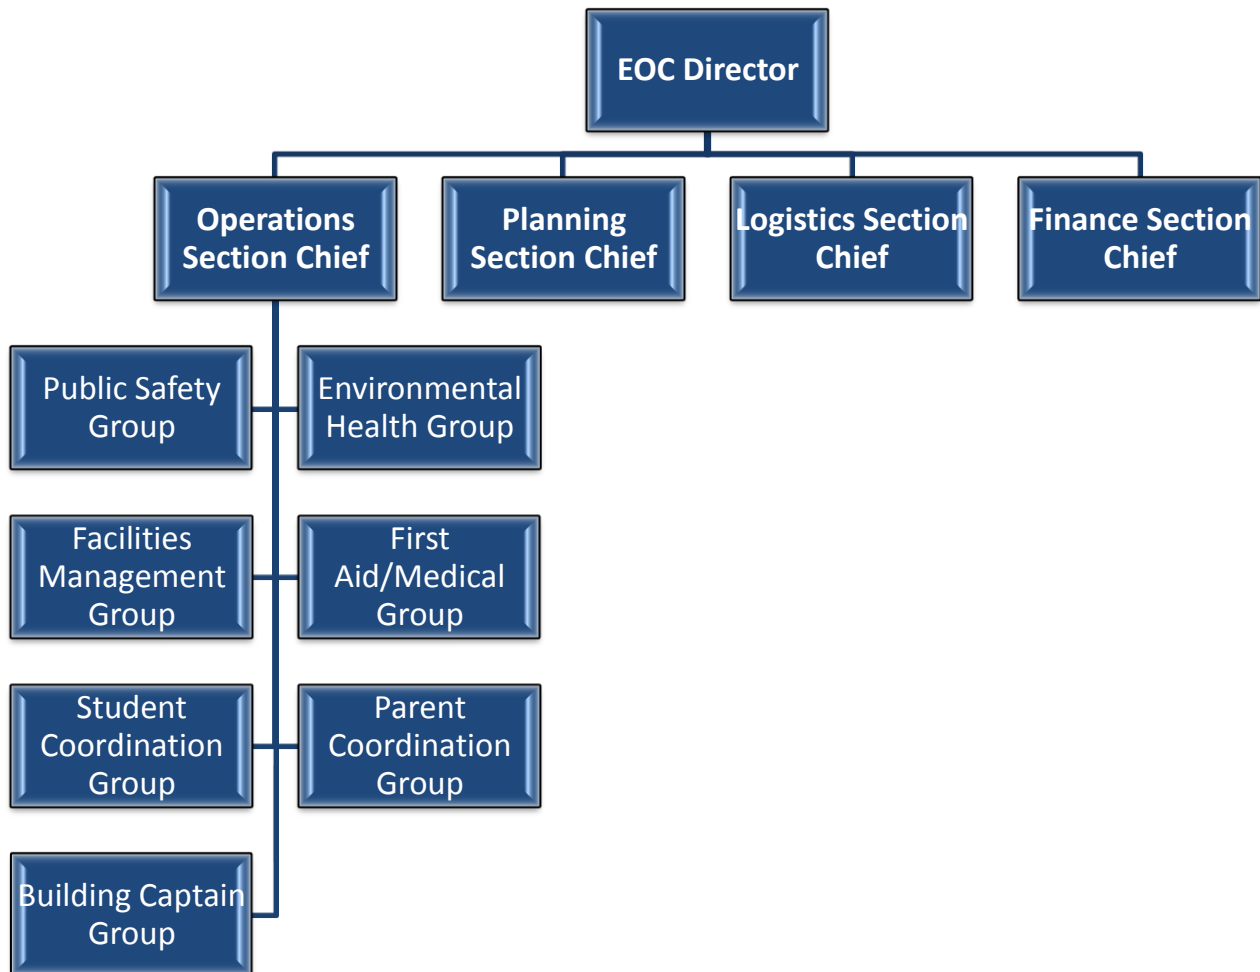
EOC Director

Operations Section Chief

Planning Section Chief

Logistics Section Chief

Finance Section Chief

Public Safety Group

Environmental Health Group

Facilities Management Group

First Aid/Medical Group

Student Coordination Group

Parent Coordination Group

Building Captain Group